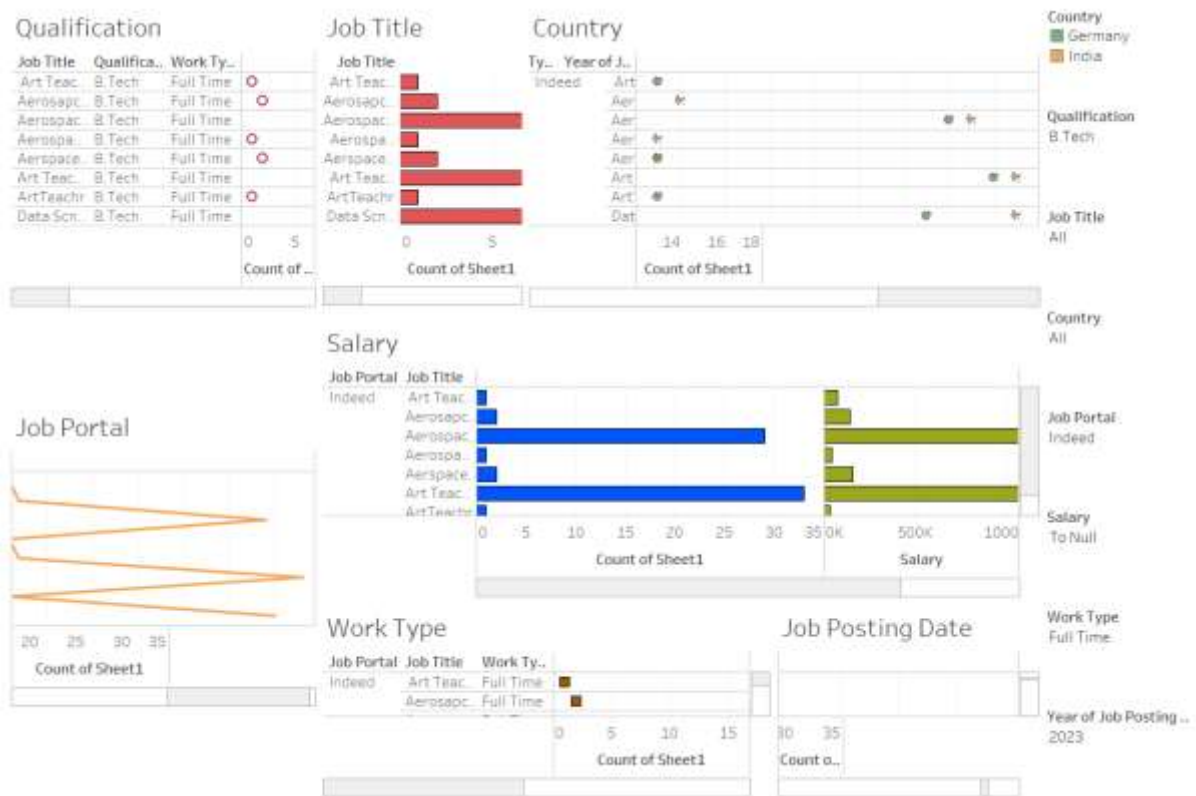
Qualification

| Job Title | Qualifica.. | Work Ty.. |
|---|---|---|
| Art Teac.. | B.Tech | Full Time |
| Aerosapc.. | B.Tech | Full Time |
| Aerospac.. | B.Tech | Full Time |
| Aerospa.. | B.Tech | Full Time |
| Aerspace.. | B.Tech | Full Time |
| Art Teac.. | B.Tech | Full Time |
| ArtTeachr | B.Tech | Full Time |
| Data Scn.. | B.Tech | Full Time |

0 5
Count of ...

Job Title

Job Title
Art Teac..
Aerosapc..
Aerospac..
Aerospa..
Aerspace..
Art Teac..
ArtTeachr
Data Scn..
0 5
Count of Sheet1

Country

Ty.. Year of J..
Indeed
Art
Aer
Aer
Aer
Aer
Art
Art
Dat
14 16 18
Count of Sheet1

Country
Germany
India

Qualification
B.Tech

Job Title
All

Country
All

Salary

Job Portal Job Title
Indeed
Art Teac..
Aerosapc..
Aerospac..
Aerospa..
Aerspace..
Art Teac..
ArtTeachr
0 5 10 15 20 25 30 35
Count of Sheet1
0K 500K 1000
Salary

Job Portal
Indeed

Salary
To Null

Job Portal

20 25 30 35
Count of Sheet1

Work Type

Job Portal Job Title Work Ty..
Indeed
Art Teac.. Full Time
Aerosapc.. Full Time
0 5 10 15
Count of Sheet1

Job Posting Date

30 35
Count o..

Work Type
Full Time

Year of Job Posting ..
2023